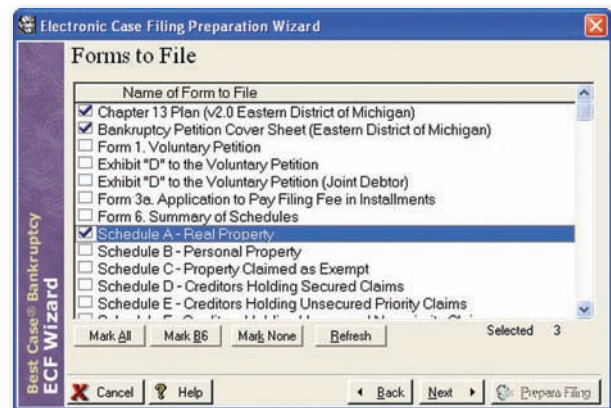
Electronic Case Filing Preparation Wizard

Forms to File

Name of Form to File

☑ Chapter 13 Plan (v2.0 Eastern District of Michigan)
☑ Bankruptcy Petition Cover Sheet (Eastern District of Michigan)
☐ Form 1. Voluntary Petition
☐ Exhibit "D" to the Voluntary Petition
☐ Exhibit "D" to the Voluntary Petition (Joint Debtor)
☐ Form 3a. Application to Pay Filing Fee in Installments
☐ Form 6. Summary of Schedules
☑ Schedule A - Real Property
☐ Schedule B - Personal Property
☐ Schedule C - Property Claimed as Exempt
☐ Schedule D - Creditors Holding Secured Claims
☐ Schedule E - Creditors Holding Unsecured Priority Claims
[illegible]

Mark All | Mark B6 | Mark None | Refresh | Selected 3

Best Case® Bankruptcy
ECF Wizard

Cancel | Help | Back | Next | Prepare Filing